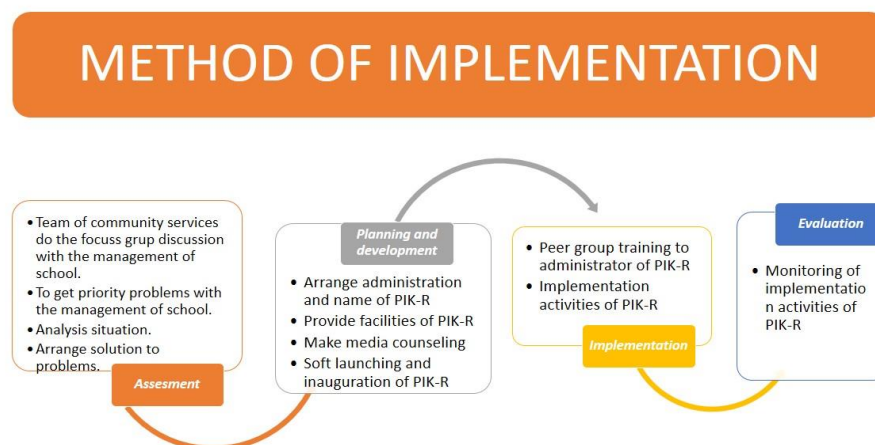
METHOD OF IMPLEMENTATION

- Team of community services do the focuss grup discussion with the management of school.
- To get priority problems with the management of school.
- Analysis situation.
- Arrange solution to problems.

Assesment

Planning and development

- Arrange administration and name of PIK-R
- Provide facilities of PIK-R
- Make media counseling
- Soft launching and inauguration of PIK-R

- Peer group training to administrator of PIK-R
- Implementation activities of PIK-R

Implementation

Evaluation

- Monitoring of implementation activities of PIK-R